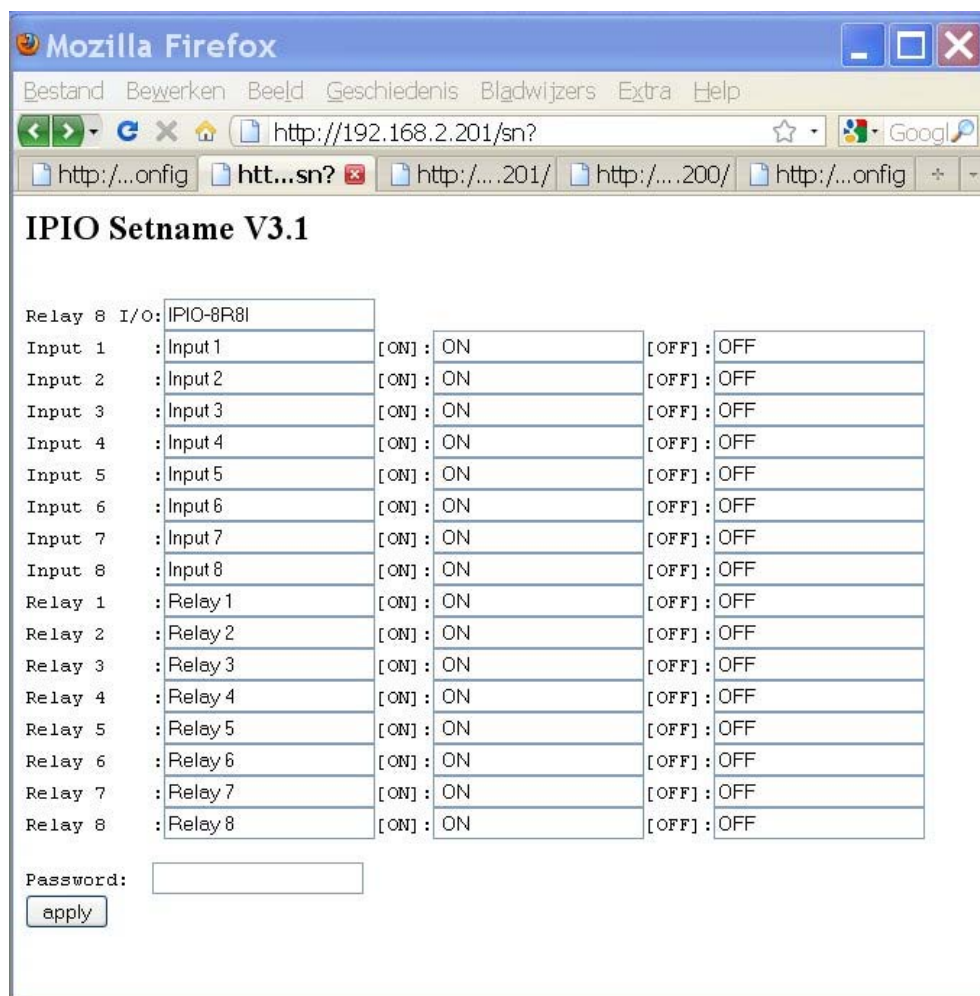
Mozilla Firefox

Bestand Bewerken Beeld Geschiedenis Bladwijzers Extra Help

http://192.168.2.201/sn?

Googl

http:/...onfig | htt...sn? | http:/....201/ | http:/....200/ | http:/...onfig

IPIO Setname V3.1

Relay 8 I/O: IPIO-8R8I
Input 1 : Input 1 [ON]: ON [OFF]: OFF
Input 2 : Input 2 [ON]: ON [OFF]: OFF
Input 3 : Input 3 [ON]: ON [OFF]: OFF
Input 4 : Input 4 [ON]: ON [OFF]: OFF
Input 5 : Input 5 [ON]: ON [OFF]: OFF
Input 6 : Input 6 [ON]: ON [OFF]: OFF
Input 7 : Input 7 [ON]: ON [OFF]: OFF
Input 8 : Input 8 [ON]: ON [OFF]: OFF
Relay 1 : Relay 1 [ON]: ON [OFF]: OFF
Relay 2 : Relay 2 [ON]: ON [OFF]: OFF
Relay 3 : Relay 3 [ON]: ON [OFF]: OFF
Relay 4 : Relay 4 [ON]: ON [OFF]: OFF
Relay 5 : Relay 5 [ON]: ON [OFF]: OFF
Relay 6 : Relay 6 [ON]: ON [OFF]: OFF
Relay 7 : Relay 7 [ON]: ON [OFF]: OFF
Relay 8 : Relay 8 [ON]: ON [OFF]: OFF

Password:
apply